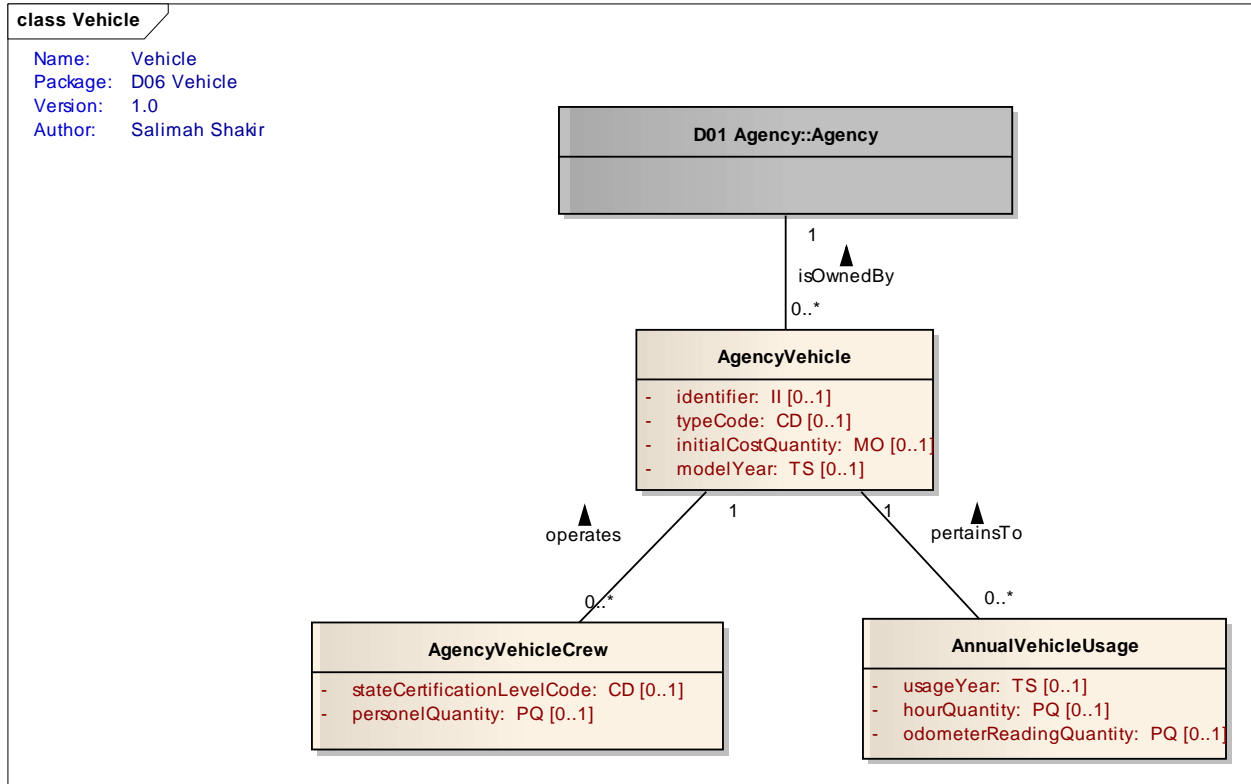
class Vehicle

Name: Vehicle
Package: D06 Vehicle
Version: 1.0
Author: Salimah Shakir

D01 Agency::Agency

1
isOwnedBy
0..*

AgencyVehicle

- identifier: II [0..1]
- typeCode: CD [0..1]
- initialCostQuantity: MO [0..1]
- modelYear: TS [0..1]

operates
1
1
pertainsTo
0..*
0..*

AgencyVehicleCrew

- stateCertificationLevelCode: CD [0..1]
- personelQuantity: PQ [0..1]

AnnualVehicleUsage

- usageYear: TS [0..1]
- hourQuantity: PQ [0..1]
- odometerReadingQuantity: PQ [0..1]